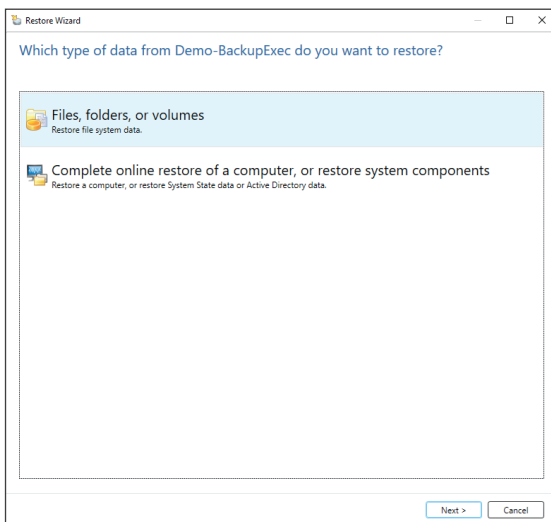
Restore Wizard

Which type of data from Demo-BackupExec do you want to restore?

Files, folders, or volumes
Restore file system data.

Complete online restore of a computer, or restore system components
Restore a computer, or restore System State data or Active Directory data.

Next >
Cancel